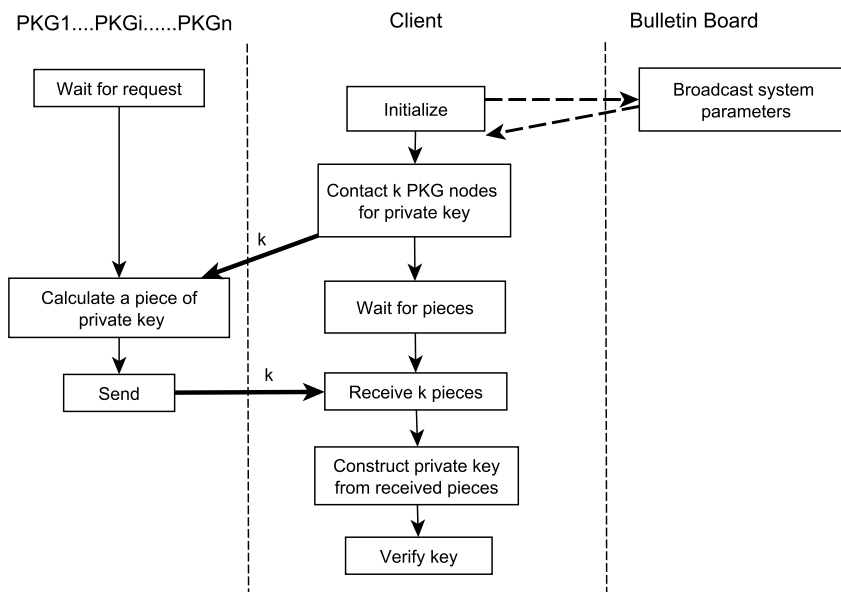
PKG1.....PKGi......PKGn

Client

Bulletin Board

Wait for request

Initialize

Broadcast system parameters

Contact k PKG nodes for private key

k

Calculate a piece of private key

Wait for pieces

Send

k

Receive k pieces

Construct private key from received pieces

Verify key